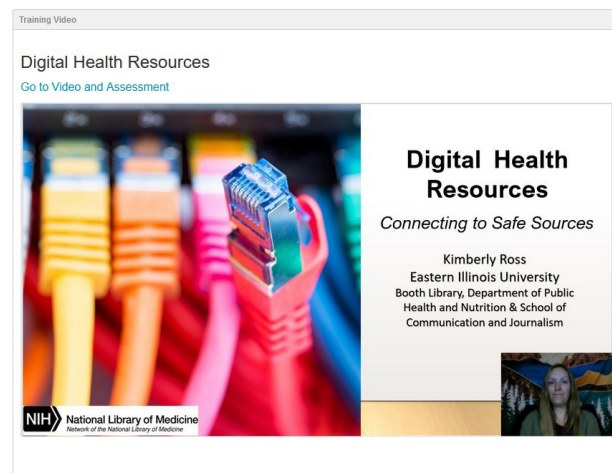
Training Video

Digital Health Resources

Go to Video and Assessment

Digital Health Resources

Connecting to Safe Sources

Kimberly Ross
Eastern Illinois University
Booth Library, Department of Public Health and Nutrition & School of Communication and Journalism

NIH National Library of Medicine
Network of the National Library of Medicine